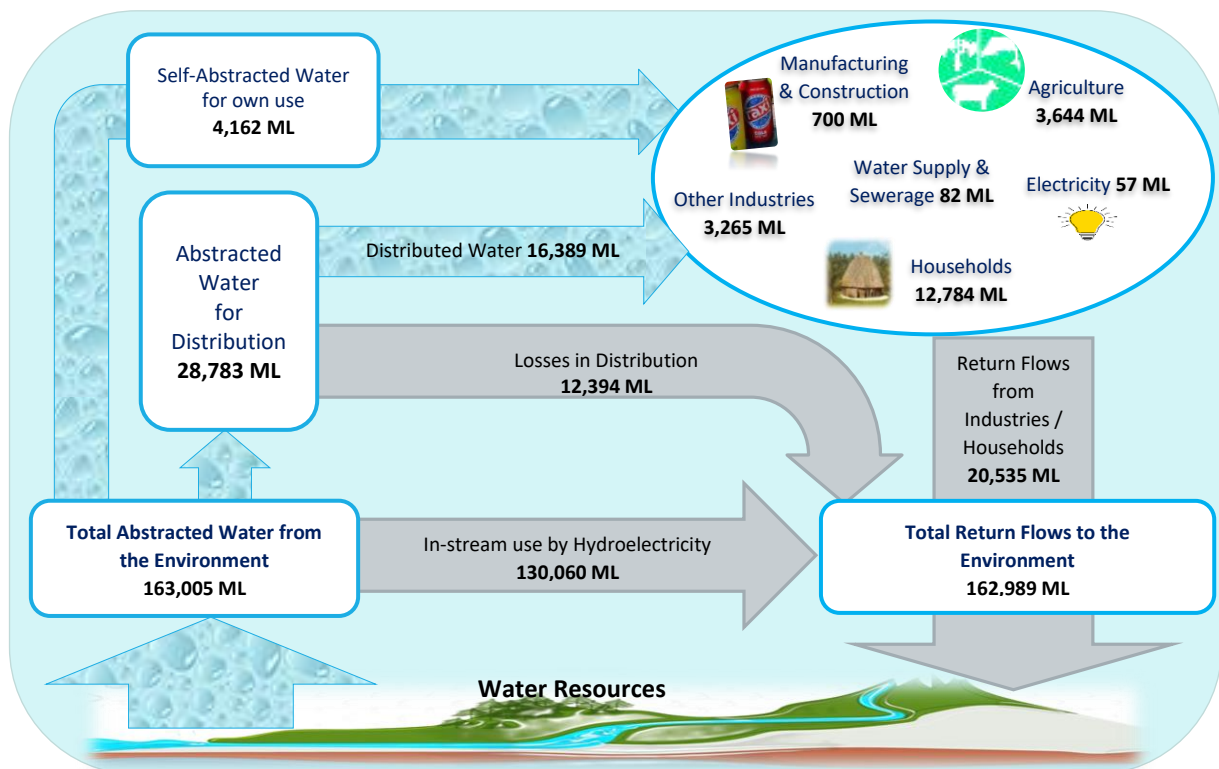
Self-Abstracted Water for own use
4,162 ML

Manufacturing & Construction
700 ML

Agriculture
3,644 ML

Water Supply & Sewerage 82 ML

Other Industries
3,265 ML

Electricity 57 ML

Households
12,784 ML

Abstracted Water for Distribution
28,783 ML

Distributed Water 16,389 ML

Losses in Distribution
12,394 ML

Return Flows from Industries / Households
20,535 ML

Total Abstracted Water from the Environment
163,005 ML

In-stream use by Hydroelectricity
130,060 ML

Total Return Flows to the Environment
162,989 ML

Water Resources